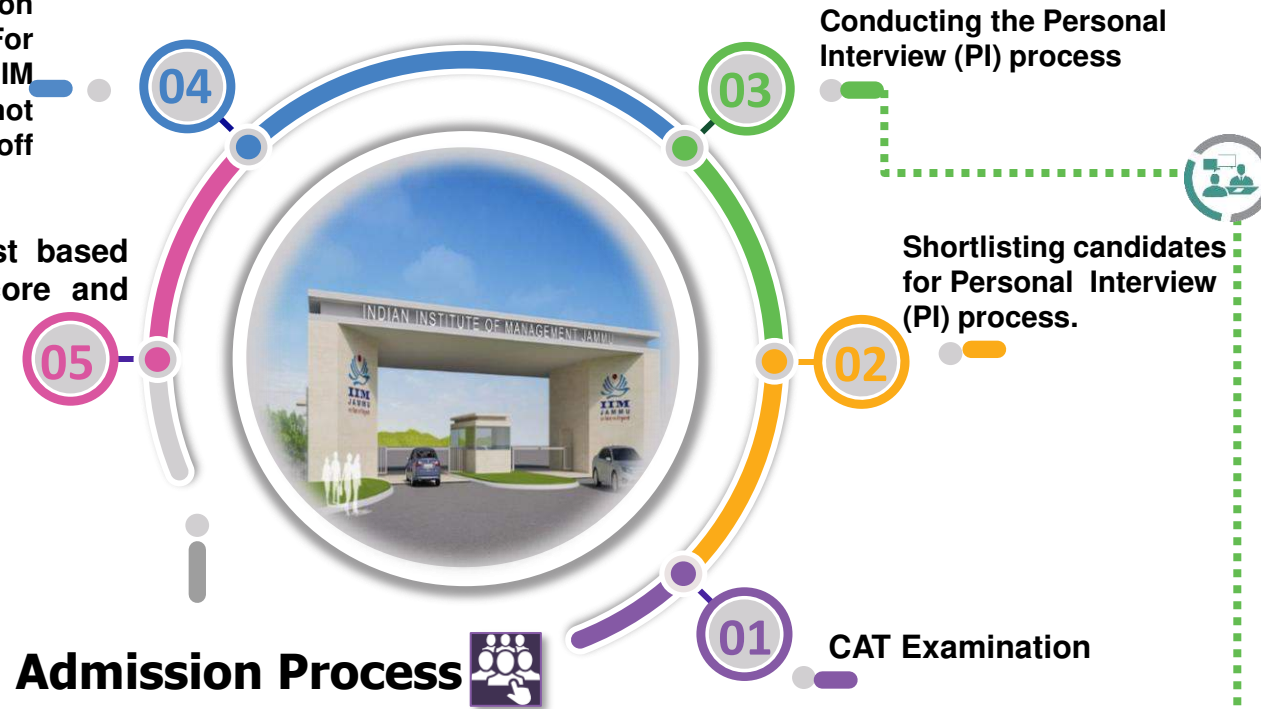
on
For
IIM
not
off

04

03

Conducting the Personal Interview (PI) process

st based
ore and

05

INDIAN INSTITUTE OF MANAGEMENT JAMMU

IIM JAMMU

IIM JAMMU

02

Shortlisting candidates for Personal Interview (PI) process.

01

CAT Examination

Admission Process